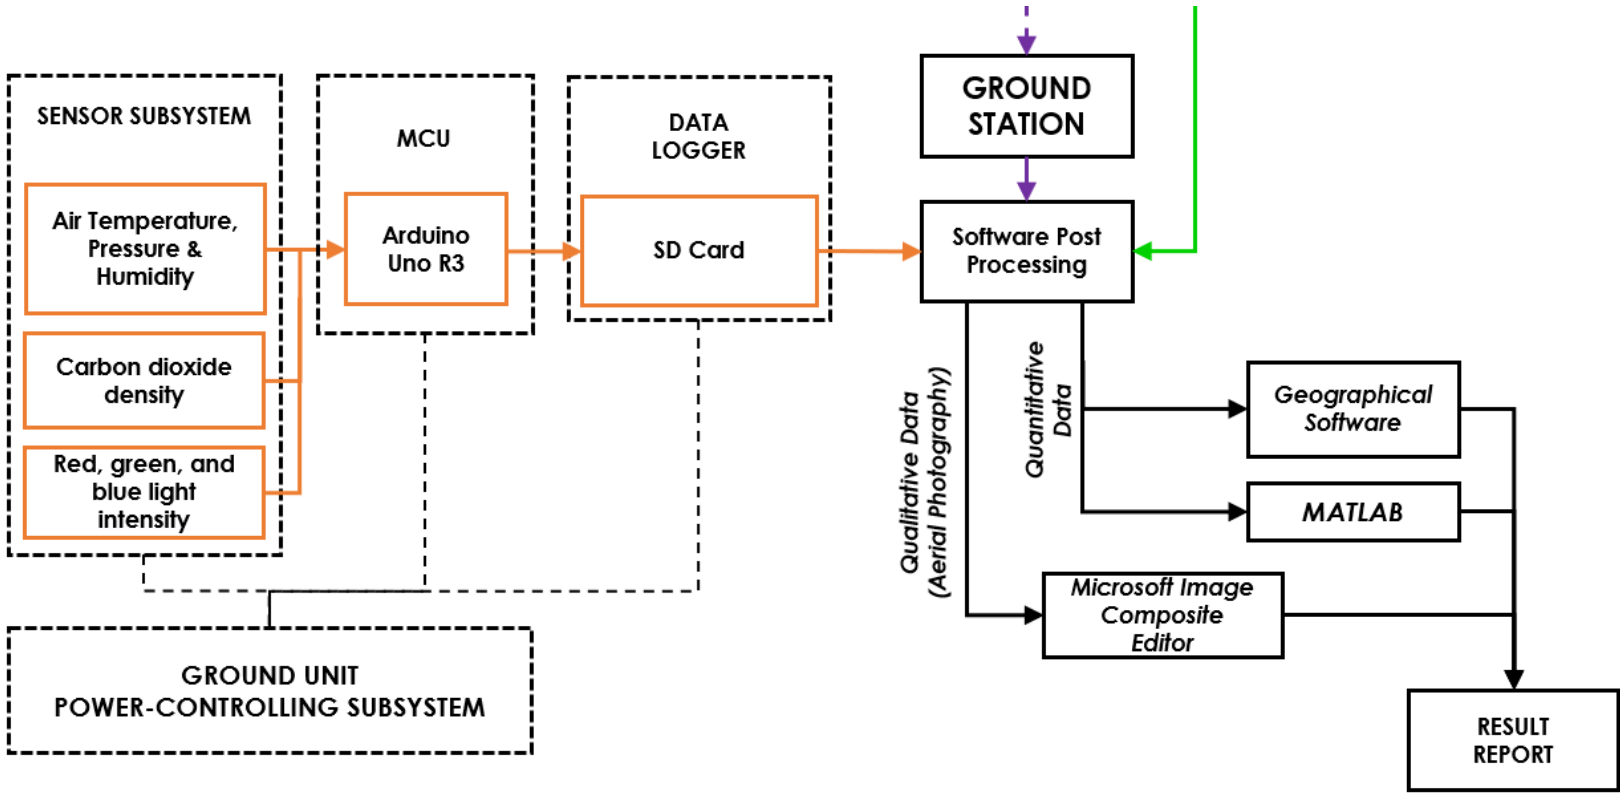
SENSOR SUBSYSTEM

Air Temperature, Pressure & Humidity

Carbon dioxide density

Red, green, and blue light intensity

MCU

Arduino Uno R3

DATA LOGGER

SD Card

GROUND STATION

Software Post Processing

Qualitative Data (Aerial Photography)

Quantitative Data

Geographical Software

MATLAB

Microsoft Image Composite Editor

RESULT REPORT

GROUND UNIT POWER-CONTROLLING SUBSYSTEM